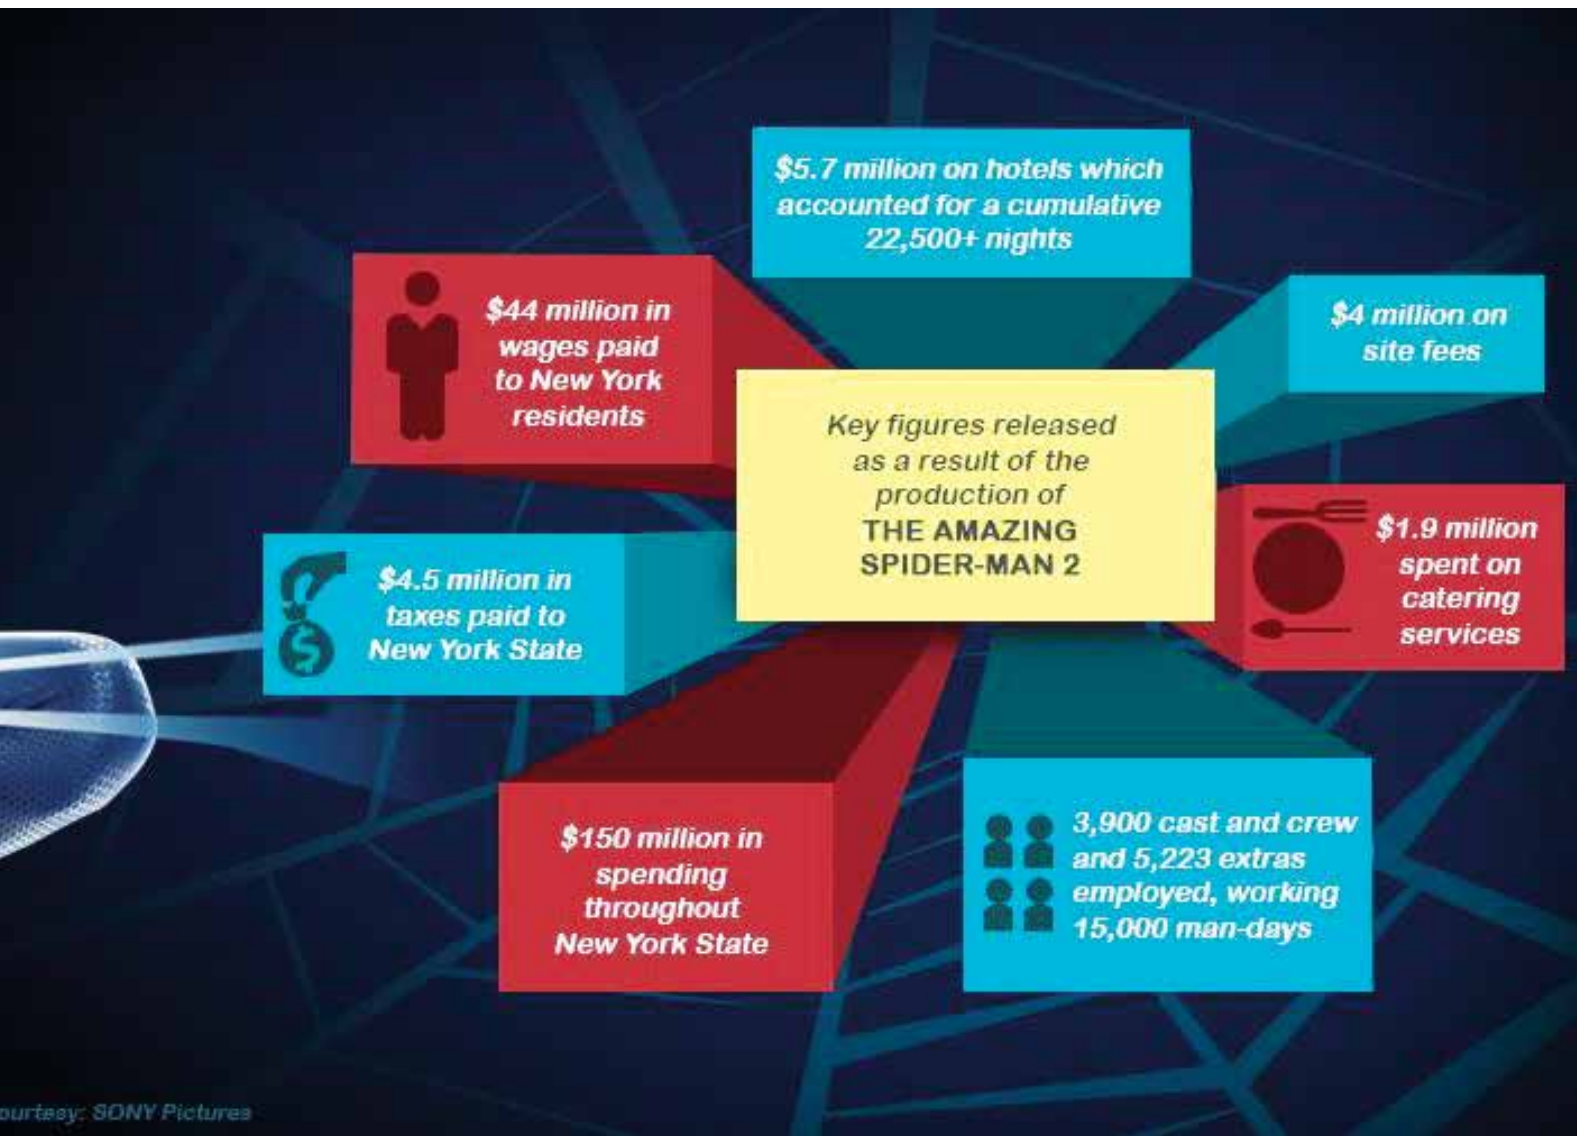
$5.7 million on hotels which accounted for a cumulative 22,500+ nights

$44 million in wages paid to New York residents

$4 million on site fees

Key figures released as a result of the production of THE AMAZING SPIDER-MAN 2

$1.9 million spent on catering services

$4.5 million in taxes paid to New York State

$150 million in spending throughout New York State

3,900 cast and crew and 5,223 extras employed, working 15,000 man-days

ourtesy: SONY Pictures